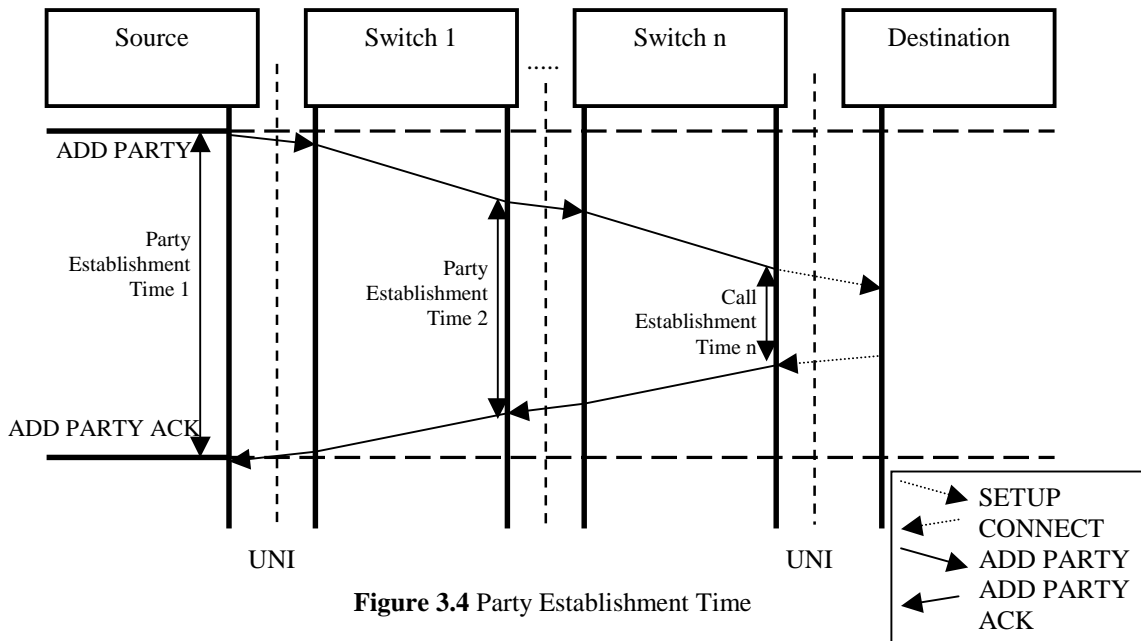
Source

Switch 1

.....

Switch n

Destination

ADD PARTY

Party Establishment Time 1

Party Establishment Time 2

Call Establishment Time n

ADD PARTY ACK

SETUP

CONNECT

ADD PARTY

ADD PARTY ACK

UNI

UNI

**Figure 3.4** Party Establishment Time